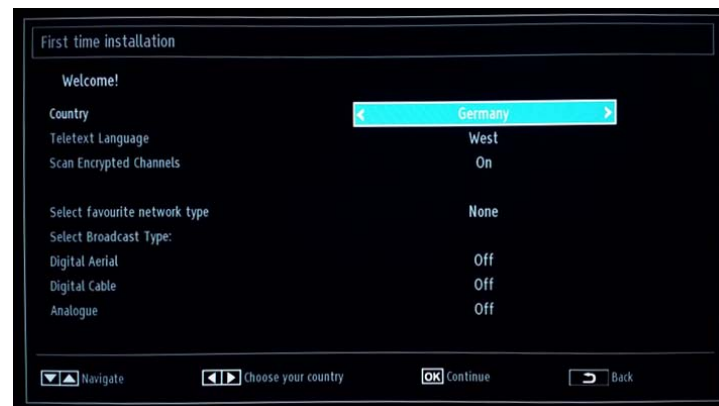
First time installation

Welcome!

| | |
|---|---|
| Country | Germany |
| Teletext Language | West |
| Scan Encrypted Channels | On |
| Select favourite network type | None |
| Select Broadcast Type: | |
| Digital Aerial | Off |
| Digital Cable | Off |
| Analogue | Off |

Navigate Choose your country OK Continue Back